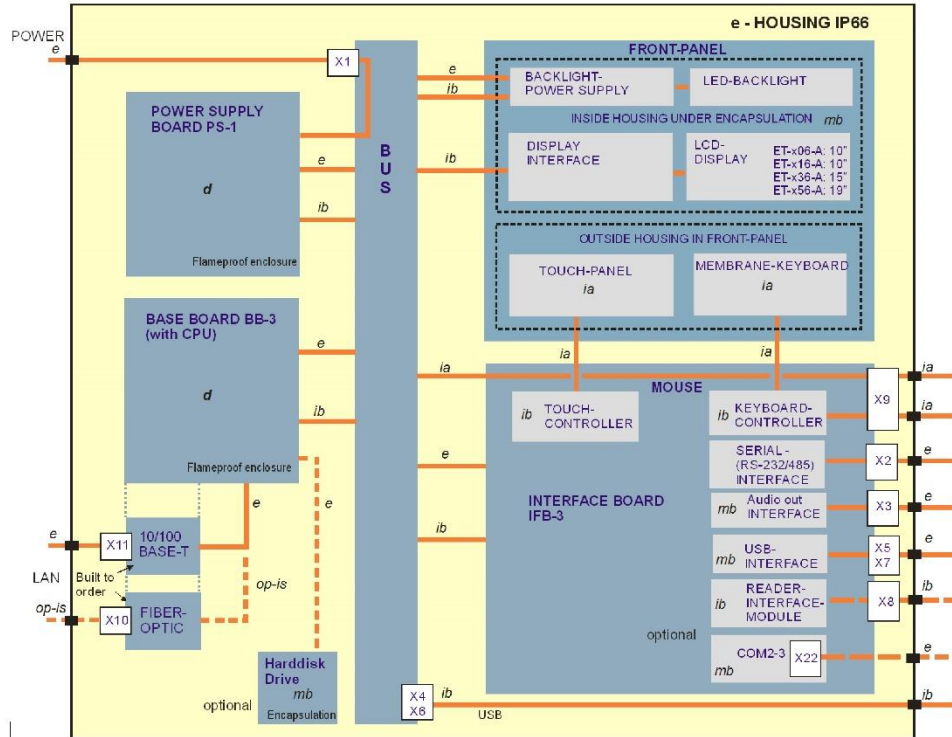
e - HOUSING IP66

POWER
e

X1

POWER SUPPLY BOARD PS-1

d

Flameproof enclosure

e

ib

B U S

FRONT-PANEL

e
ib

BACKLIGHT-POWER SUPPLY

LED-BACKLIGHT

INSIDE HOUSING UNDER ENCAPSULATION mb

ib

DISPLAY INTERFACE

LCD-DISPLAY

ET-x06-A: 10"
ET-x16-A: 10"
ET-x36-A: 15"
ET-x56-A: 19"

OUTSIDE HOUSING IN FRONT-PANEL

TOUCH-PANEL
ia

MEMBRANE-KEYBOARD
ia

BASE BOARD BB-3 (with CPU)

d

Flameproof enclosure

e

ib

ia

ia

ia

MOUSE

ia

X9

ia

ib TOUCH-CONTROLLER

ib KEYBOARD-CONTROLLER

e

SERIAL-(RS-232/485) INTERFACE

X2

e

mb Audio out INTERFACE

X3

e

INTERFACE BOARD IFB-3

ib

mb USB-INTERFACE

X5
X7

e

ib READER-INTERFACE-MODULE

X8

ib

optional

mb COM2-3

X22

e

e

X11

10/100 BASE-T

e

LAN

Built to order

op-is

op-is

X10

FIBER-OPTIC

Harddisk Drive
mb
Encapsulation

optional

X4
X6

ib

USB

ib